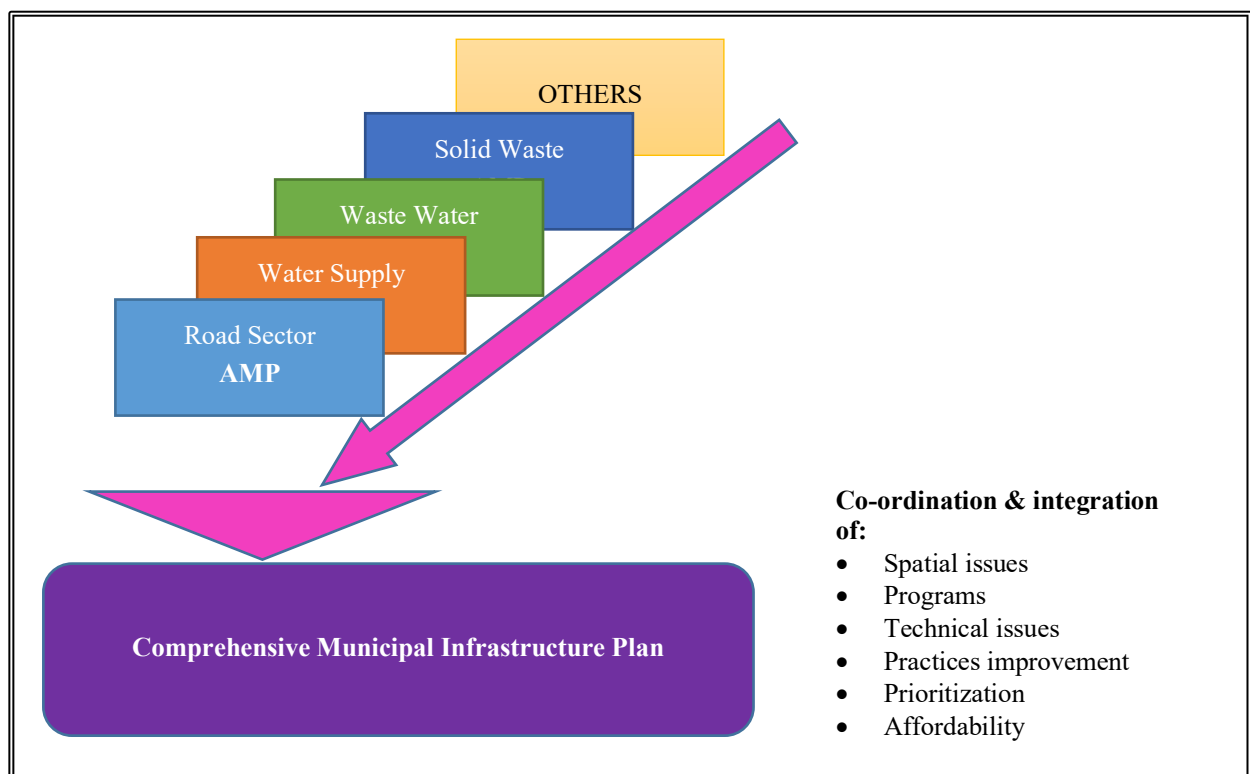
OTHERS

Solid Waste

Waste Water

Water Supply

Road Sector
**AMP**

**Comprehensive Municipal Infrastructure Plan**

**Co-ordination & integration of:**
- Spatial issues
- Programs
- Technical issues
- Practices improvement
- Prioritization
- Affordability